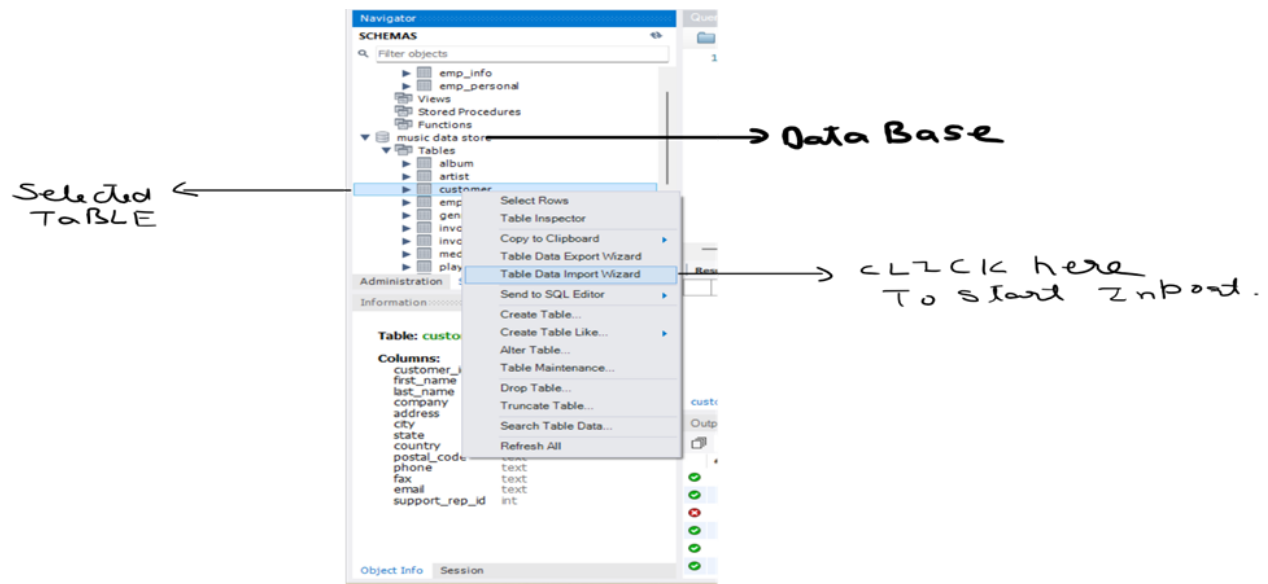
Navigator
SCHEMAS
Filter objects
emp_info
emp_personal
Views
Stored Procedures
Functions
music data store
Tables
album
artist
customer
emp
gen
invo
invo
med
play
Administration
Information
Table: custo
Columns:
customer_i
first_name
last_name
company
address
city
state
country
postal_code text
phone text
fax text
email text
support_rep_id int
Object Info Session

Select Rows
Table Inspector
Copy to Clipboard
Table Data Export Wizard
Table Data Import Wizard
Send to SQL Editor
Create Table...
Create Table Like...
Alter Table...
Table Maintenance...
Drop Table...
Truncate Table...
Search Table Data...
Refresh All

Que
1
Res
custo
Outp

Data Base
Selected TABLE
cLICK here To start Inport.